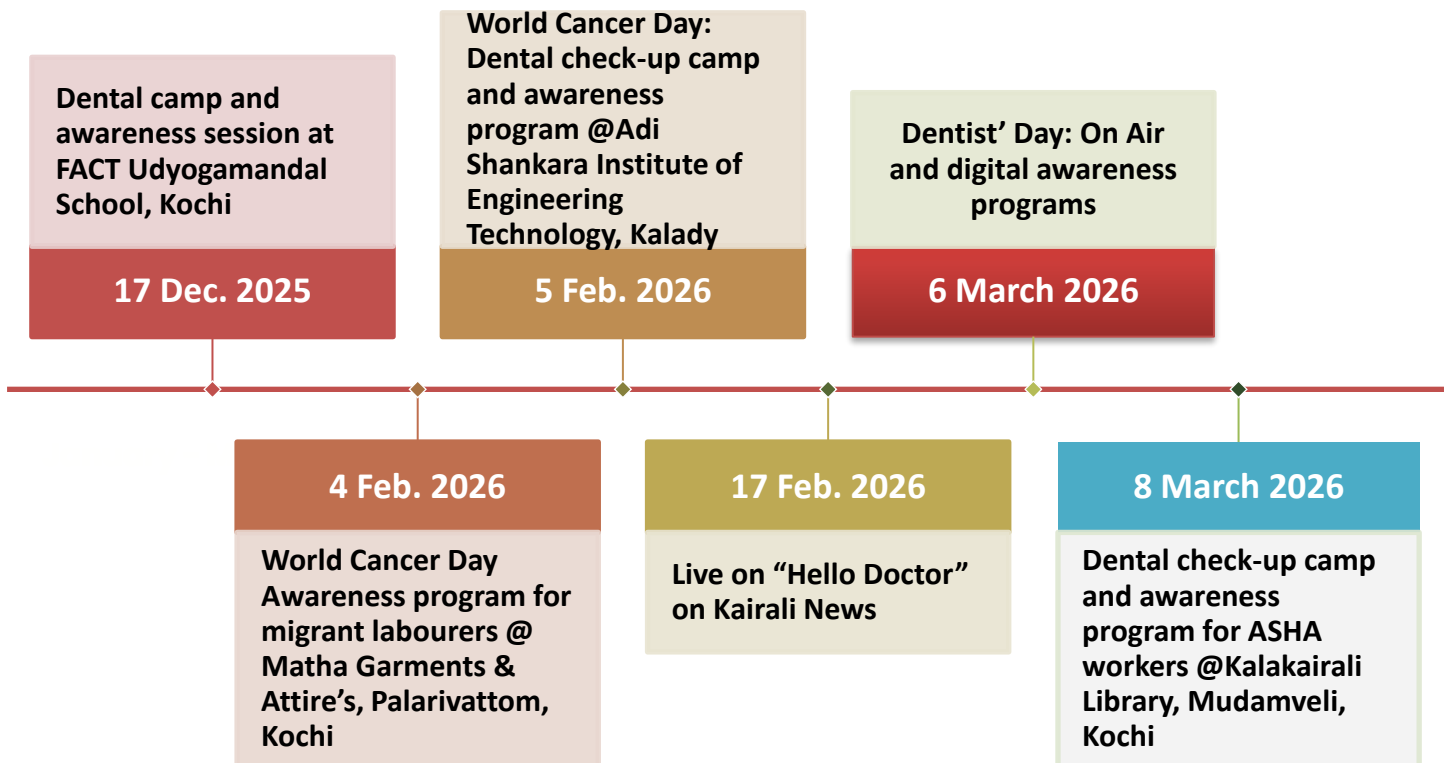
Dental camp and awareness session at FACT Udyogamandal School, Kochi

17 Dec. 2025

World Cancer Day: Dental check-up camp and awareness program @Adi Shankara Institute of Engineering Technology, Kalady

5 Feb. 2026

Dentist' Day: On Air and digital awareness programs

6 March 2026

4 Feb. 2026

World Cancer Day Awareness program for migrant labourers @ Matha Garments & Attire's, Palarivattom, Kochi

17 Feb. 2026

Live on "Hello Doctor" on Kairali News

8 March 2026

Dental check-up camp and awareness program for ASHA workers @Kalakairali Library, Mudamveli, Kochi